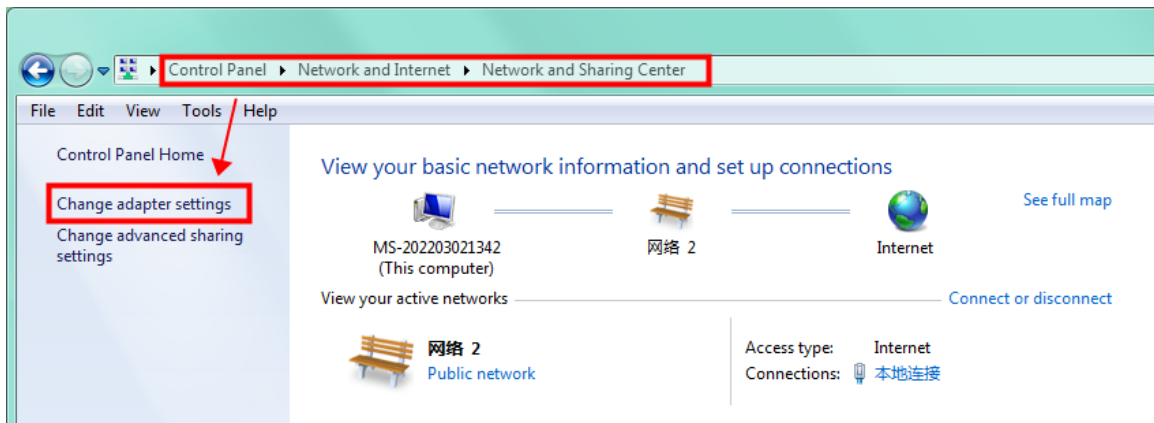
Control Panel ▸ Network and Internet ▸ Network and Sharing Center

File Edit View Tools Help

Control Panel Home

Change adapter settings

Change advanced sharing settings

View your basic network information and set up connections

See full map

MS-202203021342
(This computer)

网络 2

Internet

View your active networks

Connect or disconnect

网络 2
Public network

Access type: Internet
Connections: 本地连接